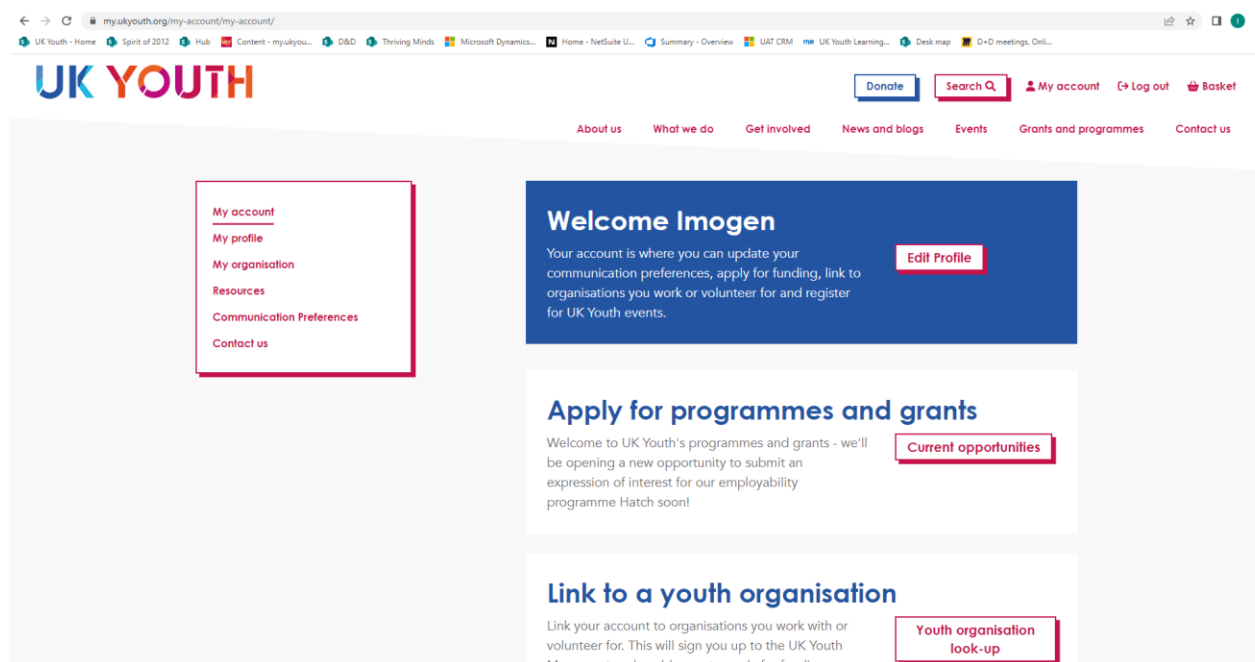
my.ukyouth.org/my-account/my-account/

UK Youth - Home | Spirit of 2012 | Hub | Content - my.ukyou... | D&D | Thriving Minds | Microsoft Dynamics... | Home - NetSuite U... | Summary - Overview | UAT CRM | UK Youth Learning... | Desk map | D+D meetings, Onli...

UK YOUTH

Donate | Search | My account | Log out | Basket

About us | What we do | Get involved | News and blogs | Events | Grants and programmes | Contact us

My account
My profile
My organisation
Resources
Communication Preferences
Contact us

Welcome Imogen

Your account is where you can update your communication preferences, apply for funding, link to organisations you work or volunteer for and register for UK Youth events.

Edit Profile

Apply for programmes and grants

Welcome to UK Youth's programmes and grants - we'll be opening a new opportunity to submit an expression of interest for our employability programme Hatch soon!

Current opportunities

Link to a youth organisation

Link your account to organisations you work with or volunteer for. This will sign you up to the UK Youth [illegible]

Youth organisation look-up